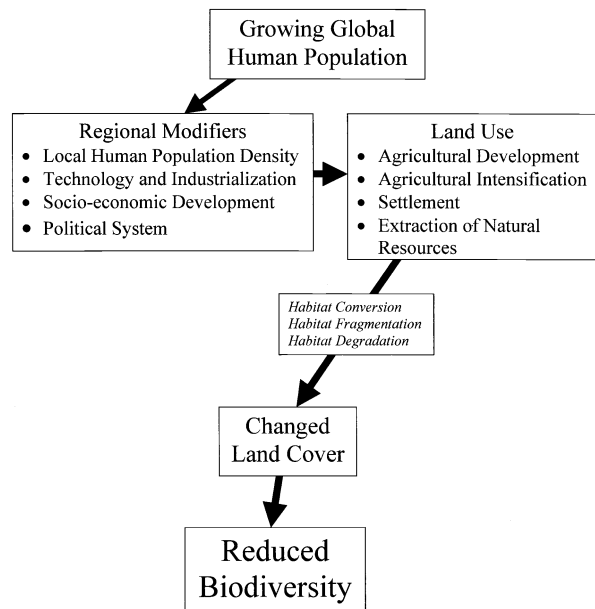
Growing Global Human Population

Regional Modifiers
• Local Human Population Density
• Technology and Industrialization
• Socio-economic Development
• Political System

Land Use
• Agricultural Development
• Agricultural Intensification
• Settlement
• Extraction of Natural Resources

*Habitat Conversion*
*Habitat Fragmentation*
*Habitat Degradation*

Changed Land Cover

Reduced Biodiversity